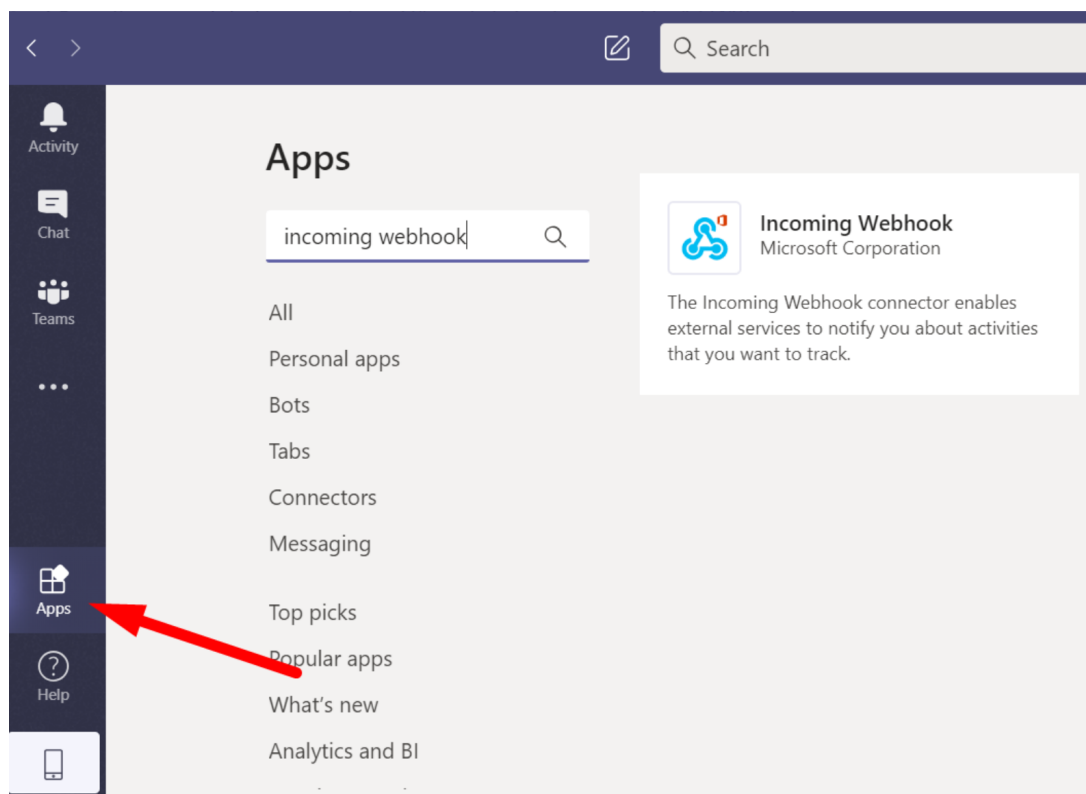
Search

Activity

Chat

Teams

...

Apps

Help

Apps

incoming webhook

All

Personal apps

Bots

Tabs

Connectors

Messaging

Top picks

Popular apps

What's new

Analytics and BI

Incoming Webhook
Microsoft Corporation

The Incoming Webhook connector enables external services to notify you about activities that you want to track.